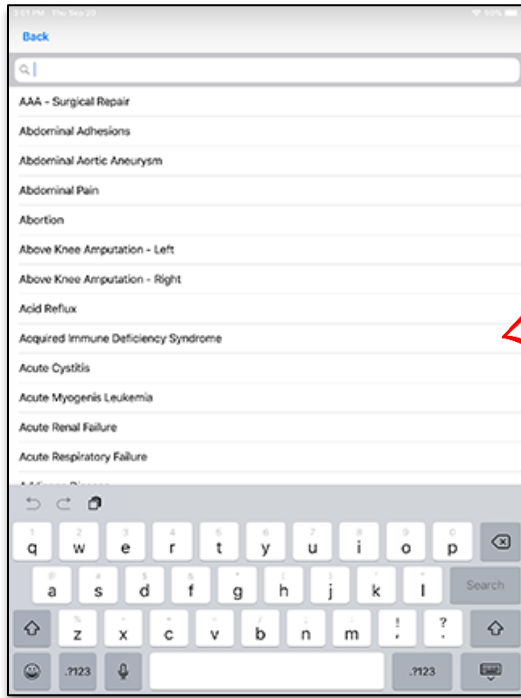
Back

AAA - Surgical Repair
Abdominal Adhesions
Abdominal Aortic Aneurysm
Abdominal Pain
Abortion
Above Knee Amputation - Left
Above Knee Amputation - Right
Acid Reflux
Acquired Immune Deficiency Syndrome
Acute Cystitis
Acute Myogenis Leukemia
Acute Renal Failure
Acute Respiratory Failure
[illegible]

1 q 2 w 3 e 4 r 5 t 6 y 7 u 8 i 9 o 0 p
@ a # s $ d & f * g ( h ) j ' k " l Search
% z - x + c = v / b ; n : m ! , ? .
.?123 .?123